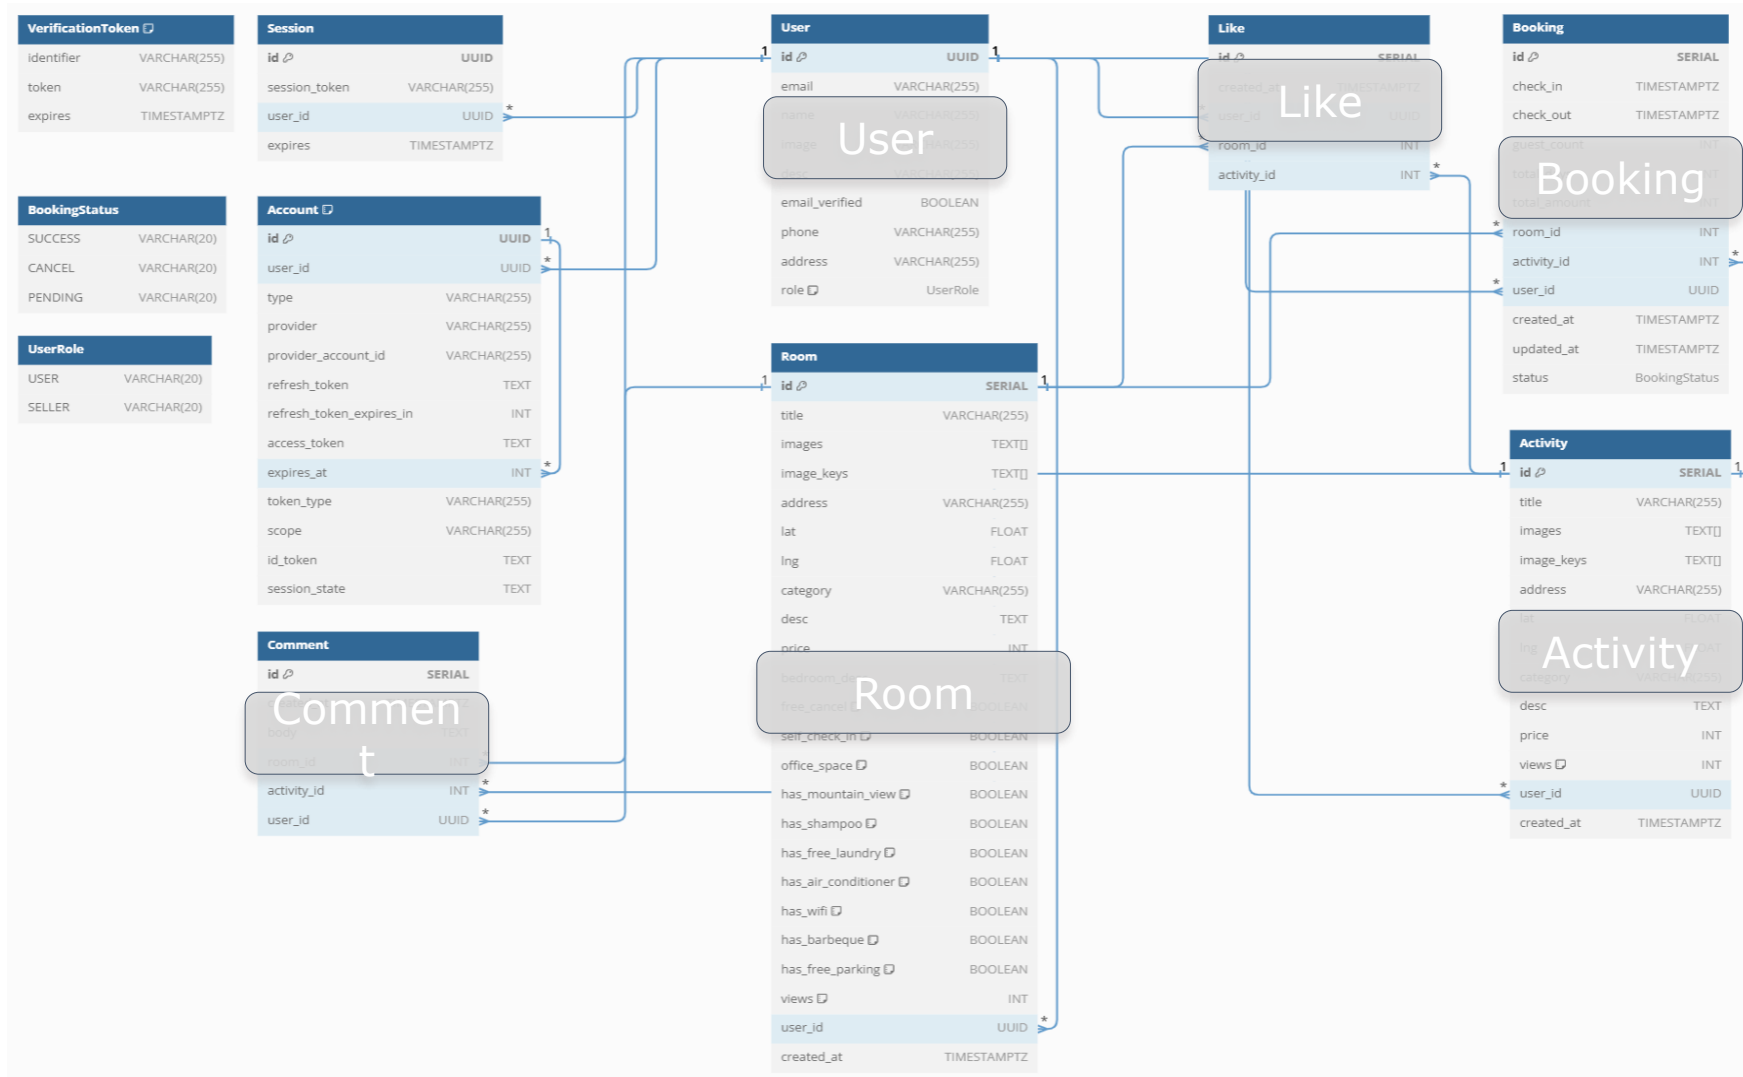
VerificationToken

| | |
|---|---|
| identifier | VARCHAR(255) |
| token | VARCHAR(255) |
| expires | TIMESTAMPTZ |

BookingStatus

| | |
|---|---|
| SUCCESS | VARCHAR(20) |
| CANCEL | VARCHAR(20) |
| PENDING | VARCHAR(20) |

UserRole

| | |
|---|---|
| USER | VARCHAR(20) |
| SELLER | VARCHAR(20) |

Session

| | |
|---|---|
| id | UUID |
| session_token | VARCHAR(255) |
| user_id | UUID |
| expires | TIMESTAMPTZ |

Account

| | |
|---|---|
| id | UUID |
| user_id | UUID |
| type | VARCHAR(255) |
| provider | VARCHAR(255) |
| provider_account_id | VARCHAR(255) |
| refresh_token | TEXT |
| refresh_token_expires_in | INT |
| access_token | TEXT |
| expires_at | INT |
| token_type | VARCHAR(255) |
| scope | VARCHAR(255) |
| id_token | TEXT |
| session_state | TEXT |

Comment

| | |
|---|---|
| id | SERIAL |
| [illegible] | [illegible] |
| body | TEXT |
| room_id | INT |
| activity_id | INT |
| user_id | UUID |

Commen t

User

| | |
|---|---|
| id | UUID |
| email | VARCHAR(255) |
| name | VARCHAR(255) |
| image | VARCHAR(255) |
| desc | VARCHAR(255) |
| email_verified | BOOLEAN |
| phone | VARCHAR(255) |
| address | VARCHAR(255) |
| role | UserRole |

User

Room

| | |
|---|---|
| id | SERIAL |
| title | VARCHAR(255) |
| images | TEXT[] |
| image_keys | TEXT[] |
| address | VARCHAR(255) |
| lat | FLOAT |
| lng | FLOAT |
| category | VARCHAR(255) |
| desc | TEXT |
| price | INT |
| bedroom_de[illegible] | TEXT |
| free_cancel | BOOLEAN |
| self_check_in | BOOLEAN |
| office_space | BOOLEAN |
| has_mountain_view | BOOLEAN |
| has_shampoo | BOOLEAN |
| has_free_laundry | BOOLEAN |
| has_air_conditioner | BOOLEAN |
| has_wifi | BOOLEAN |
| has_barbeque | BOOLEAN |
| has_free_parking | BOOLEAN |
| views | INT |
| user_id | UUID |
| created_at | TIMESTAMPTZ |

Room

Like

| | |
|---|---|
| id | SERIAL |
| created_at | TIMESTAMPTZ |
| user_id | UUID |
| room_id | INT |
| activity_id | INT |

Like

Booking

| | |
|---|---|
| id | SERIAL |
| check_in | TIMESTAMPTZ |
| check_out | TIMESTAMPTZ |
| guest_count | INT |
| total_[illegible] | INT |
| total_amount | INT |
| room_id | INT |
| activity_id | INT |
| user_id | UUID |
| created_at | TIMESTAMPTZ |
| updated_at | TIMESTAMPTZ |
| status | BookingStatus |

Booking

Activity

| | |
|---|---|
| id | SERIAL |
| title | VARCHAR(255) |
| images | TEXT[] |
| image_keys | TEXT[] |
| address | VARCHAR(255) |
| lat | FLOAT |
| lng | FLOAT |
| category | VARCHAR(255) |
| desc | TEXT |
| price | INT |
| views | INT |
| user_id | UUID |
| created_at | TIMESTAMPTZ |

Activity